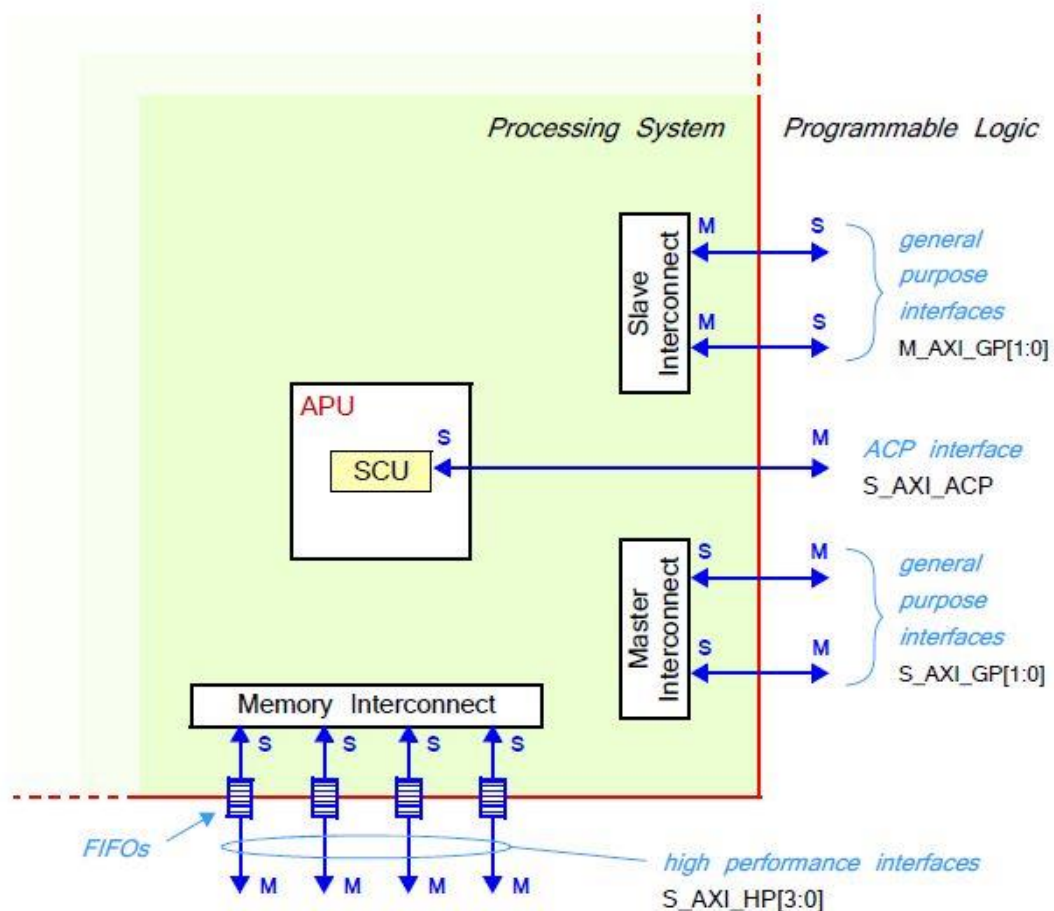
Processing System Programmable Logic

Slave Interconnect
M S
M S
general purpose interfaces
M_AXI_GP[1:0]

APU
S
SCU
M
ACP interface
S_AXI_ACP

Master Interconnect
S M
S M
general purpose interfaces
S_AXI_GP[1:0]

Memory Interconnect
S S S S

FIFOs

M M M M
high performance interfaces
S_AXI_HP[3:0]